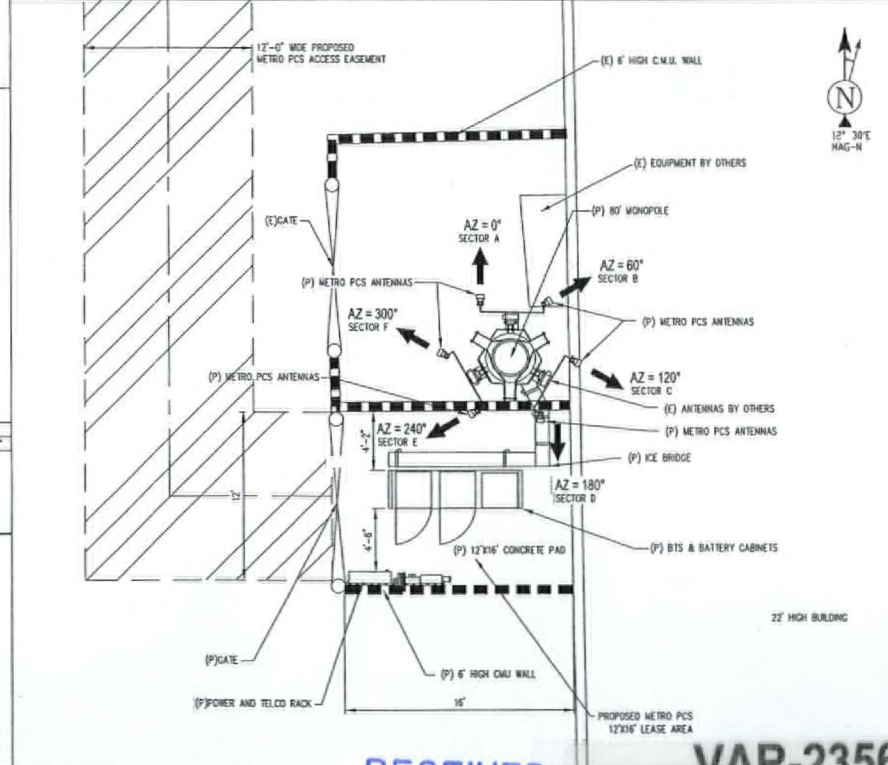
12'-0" WIDE PROPOSED METRO PCS ACCESS EASEMENT

(E) 6' HIGH C.M.U. WALL

N

12° 30'E MAG-N

(E) EQUIPMENT BY OTHERS

(E)GATE

AZ = 0°
SECTOR A

(P) 80' MONOPOLE

(P) METRO PCS ANTENNAS

AZ = 60°
SECTOR B

AZ = 300°
SECTOR F

(P) METRO PCS ANTENNAS

(P) METRO PCS ANTENNAS

AZ = 120°
SECTOR C

(E) ANTENNAS BY OTHERS

AZ = 240°
SECTOR E

(P) METRO PCS ANTENNAS

4'-2"

(P) ICE BRIDGE

12'

AZ = 180°
SECTOR D

4'-6"

(P) 12'X16' CONCRETE PAD

(P) BTS & BATTERY CABINETS

22' HIGH BUILDING

(P)GATE

(P) 6' HIGH CMU WALL

(P)POWER AND TELCO RACK

16'

PROPOSED METRO PCS 12'X16' LEASE AREA

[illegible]

VAR-235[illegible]